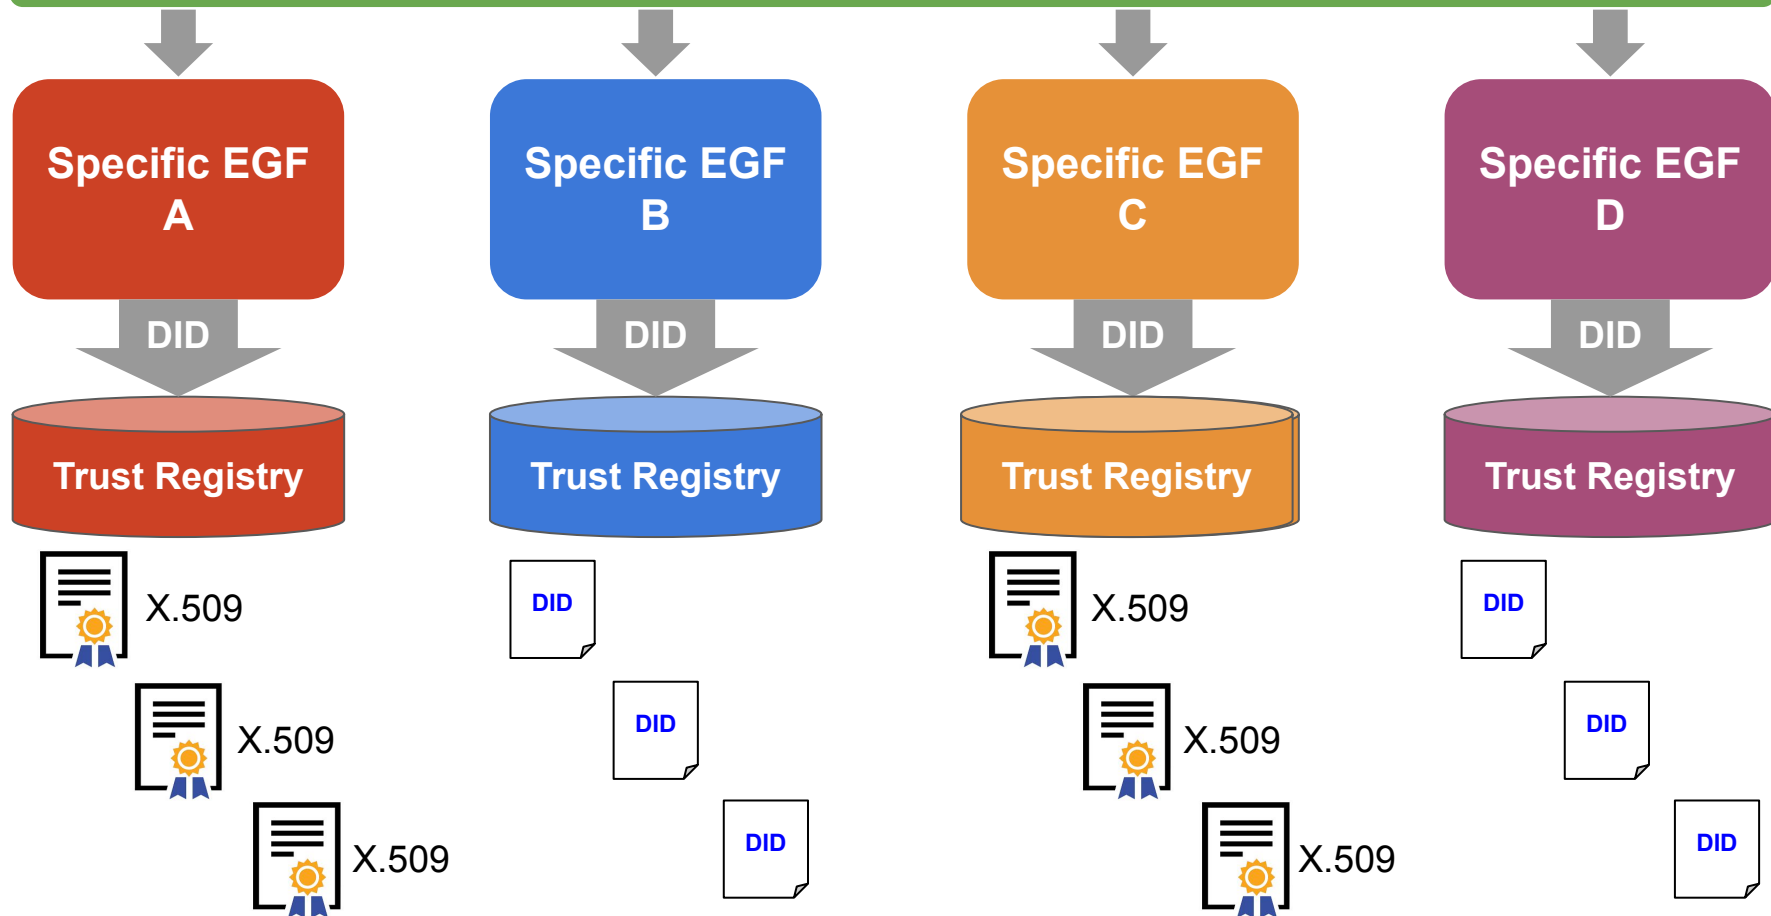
Specific EGF A

DID

Trust Registry

X.509

X.509

X.509

Specific EGF B

DID

Trust Registry

DID

DID

DID

Specific EGF C

DID

Trust Registry

X.509

X.509

X.509

Specific EGF D

DID

Trust Registry

DID

DID

DID